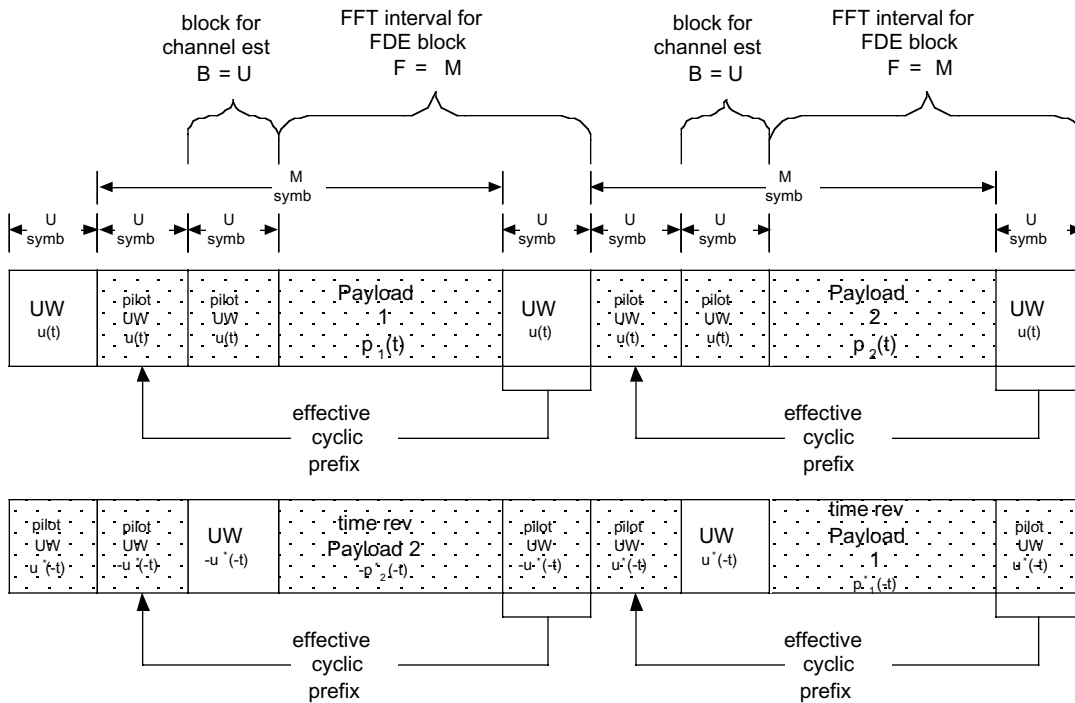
block for channel est
$B = U$

FFT interval for FDE block
$F = M$

block for channel est
$B = U$

FFT interval for FDE block
$F = M$

$M_{symb}$

$M_{symb}$

$U_{symb}$ $U_{symb}$ $U_{symb}$ $U_{symb}$ $U_{symb}$ $U_{symb}$ $U_{symb}$

UW
u(t)

pilot
UW
u(t)

pilot
UW
u(t)

Payload
1
$p_1(t)$

UW
u(t)

pilot
UW
u(t)

pilot
UW
u(t)

Payload
2
$p_2(t)$

UW
u(t)

effective
cyclic
prefix

effective
cyclic
prefix

pilot
UW
$u^*(-t)$

pilot
UW
$-u^*(-t)$

UW
$-u^*(-t)$

time rev
Payload 2
$-p_2^*(-t)$

pilot
UW
$-u^*(-t)$

pilot
UW
$u^*(-t)$

UW
$u^*(-t)$

time rev
Payload
1
$p_1^*(-t)$

pilot
UW
$u^*(-t)$

effective
cyclic
prefix

effective
cyclic
prefix